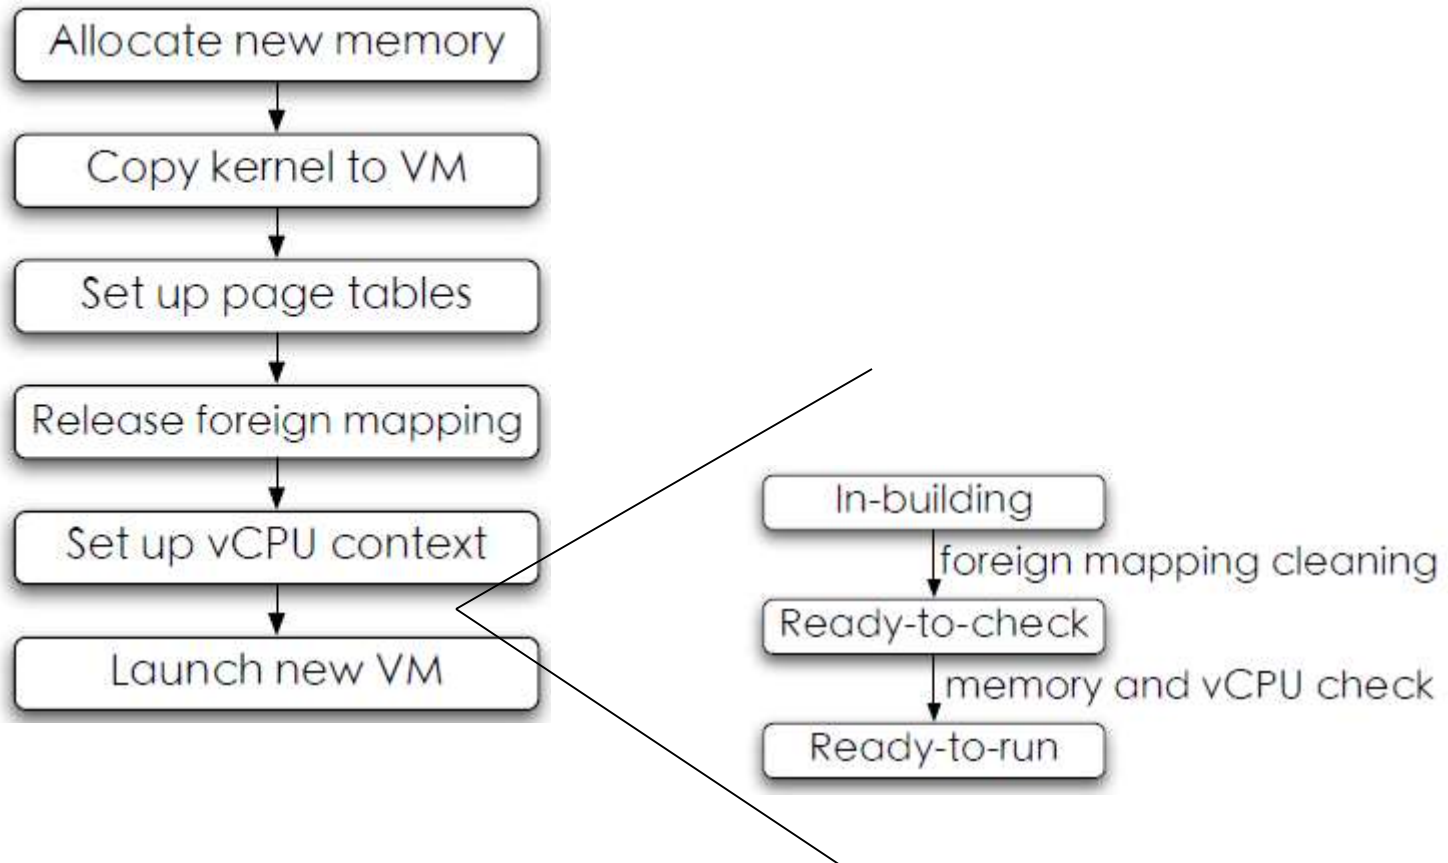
Allocate new memory

Copy kernel to VM

Set up page tables

Release foreign mapping

Set up vCPU context

Launch new VM

In-building

foreign mapping cleaning

Ready-to-check

memory and vCPU check

Ready-to-run